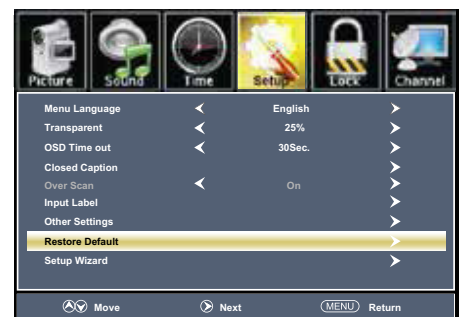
Picture Sound Time Setup Lock Channel

| Menu Language | English |
|---|---|
| Transparent | 25% |
| OSD Time out | 30Sec. |
| Closed Caption | |
| Over Scan | On |
| Input Label | |
| Other Settings | |
| Restore Default | |
| Setup Wizard | |

Move Next MENU Return